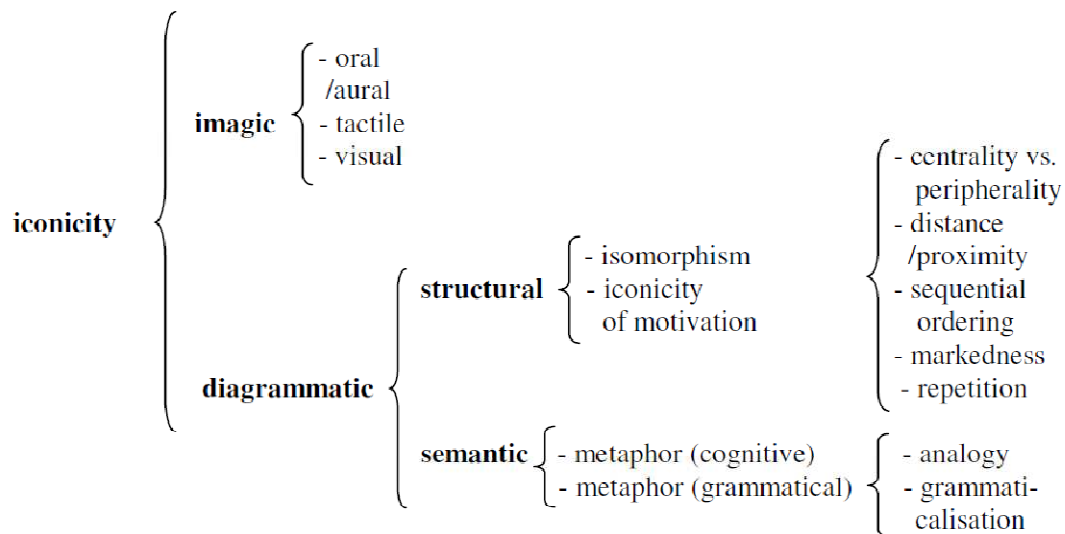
iconicity

imagic
- oral /aural
- tactile
- visual

diagrammatic

structural
- isomorphism
- iconicity of motivation

- centrality vs. peripherality
- distance /proximity
- sequential ordering
- markedness
- repetition

semantic
- metaphor (cognitive)
- metaphor (grammatical)

- analogy
- grammaticalisation